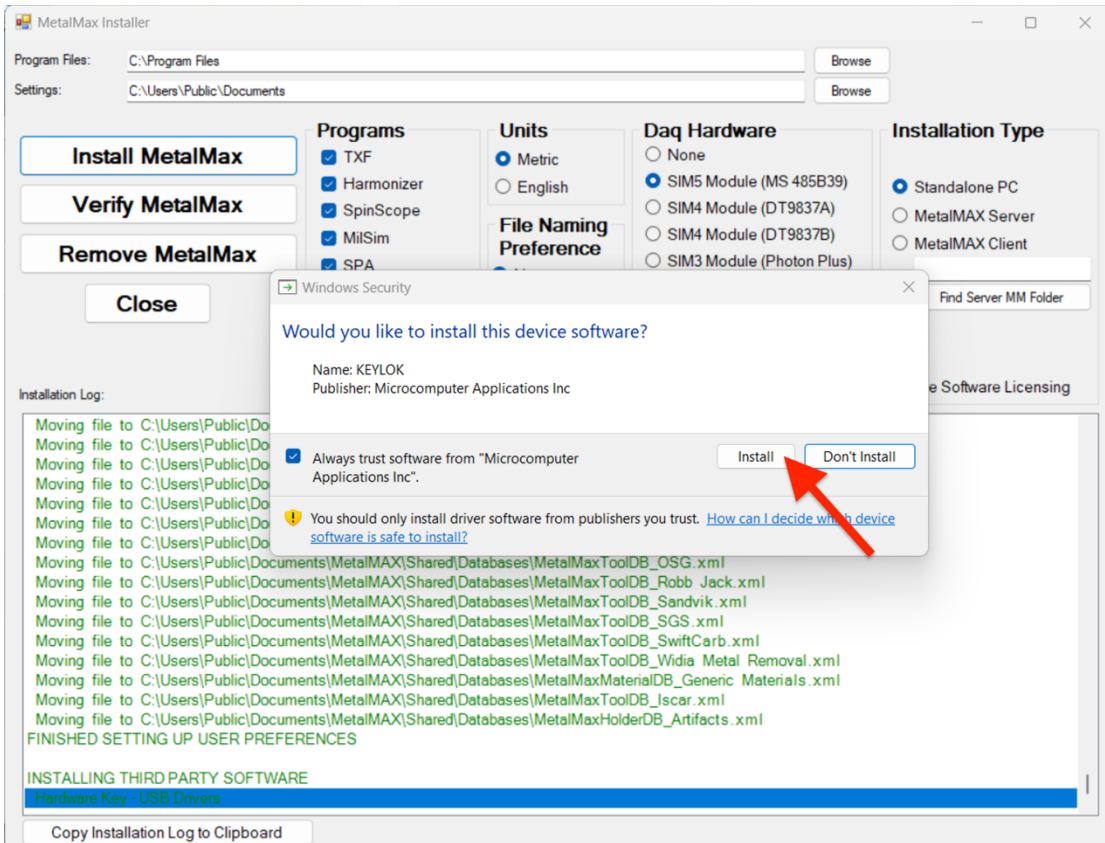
MetalMax Installer

Program Files: C:\Program Files Browse
Settings: C:\Users\Public\Documents Browse

Install MetalMax
Verify MetalMax
Remove MetalMax
Close

Programs
TXF
Harmonizer
SpinScope
MilSim
SPA

Units
Metric
English

File Naming Preference

Daq Hardware
None
SIM5 Module (MS 485B39)
SIM4 Module (DT9837A)
SIM4 Module (DT9837B)
SIM3 Module (Photon Plus)

Installation Type
Standalone PC
MetalMAX Server
MetalMAX Client
Find Server MM Folder

e Software Licensing

Installation Log:

Windows Security

Would you like to install this device software?

Name: KEYLOK
Publisher: Microcomputer Applications Inc

Always trust software from "Microcomputer Applications Inc".

Install
Don't Install

You should only install driver software from publishers you trust. How can I decide wh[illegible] device software is safe to install?

Moving file to C:\Users\Public\Do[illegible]
Moving file to C:\Users\Public\Do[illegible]
Moving file to C:\Users\Public\Do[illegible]
Moving file to C:\Users\Public\Do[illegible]
Moving file to C:\Users\Public\Do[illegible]
Moving file to C:\Users\Public\Do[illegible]
Moving file to C:\Users\Public\Do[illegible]
Moving file to C:\Users\Public\Documents\MetalMAX\Shared\Databases\MetalMaxToolDB_OSG.xml
Moving file to C:\Users\Public\Documents\MetalMAX\Shared\Databases\MetalMaxToolDB_Robb Jack.xml
Moving file to C:\Users\Public\Documents\MetalMAX\Shared\Databases\MetalMaxToolDB_Sandvik.xml
Moving file to C:\Users\Public\Documents\MetalMAX\Shared\Databases\MetalMaxToolDB_SGS.xml
Moving file to C:\Users\Public\Documents\MetalMAX\Shared\Databases\MetalMaxToolDB_SwiftCarb.xml
Moving file to C:\Users\Public\Documents\MetalMAX\Shared\Databases\MetalMaxToolDB_Widia Metal Removal.xml
Moving file to C:\Users\Public\Documents\MetalMAX\Shared\Databases\MetalMaxMaterialDB_Generic Materials.xml
Moving file to C:\Users\Public\Documents\MetalMAX\Shared\Databases\MetalMaxToolDB_Iscar.xml
Moving file to C:\Users\Public\Documents\MetalMAX\Shared\Databases\MetalMaxHolderDB_Artifacts.xml
FINISHED SETTING UP USER PREFERENCES

INSTALLING THIRD PARTY SOFTWARE
Hardware Key - USB Drivers

Copy Installation Log to Clipboard